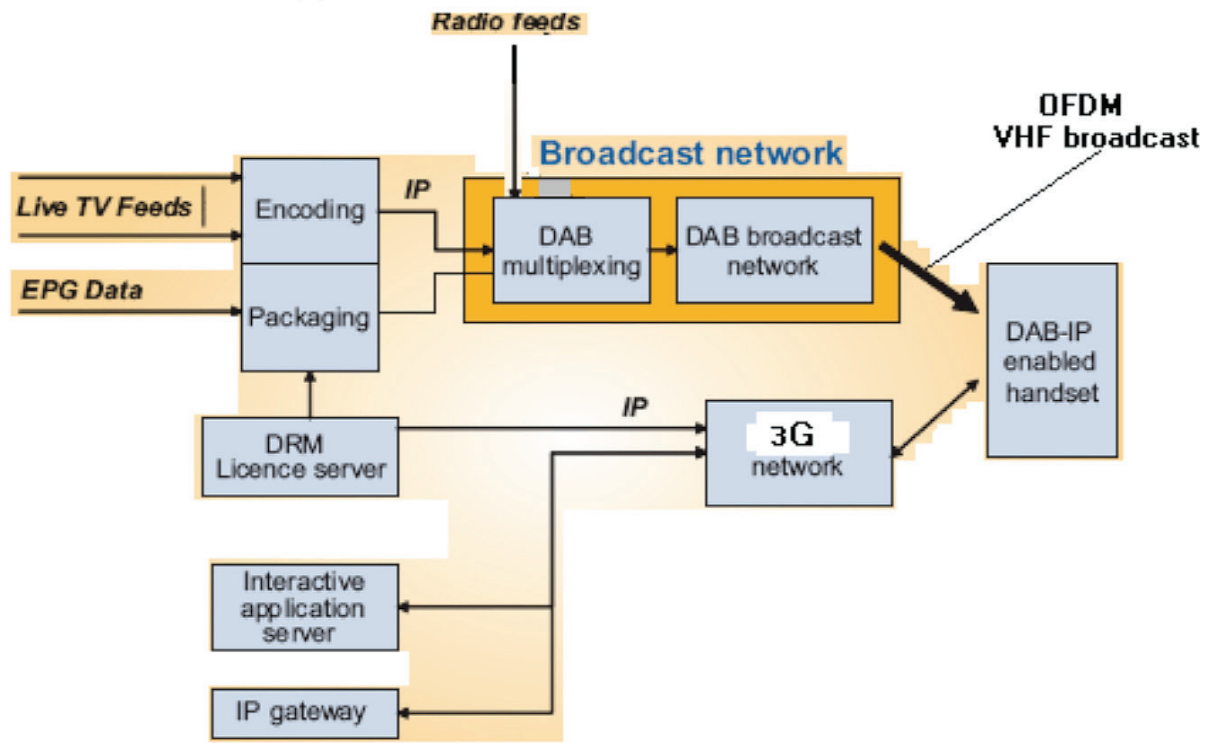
Radio feeds

OFDM
VHF broadcast

Broadcast network

Live TV Feeds

Encoding

IP

DAB multiplexing

DAB broadcast network

EPG Data

Packaging

DAB-IP enabled handset

IP

DRM Licence server

3G network

Interactive application server

IP gateway